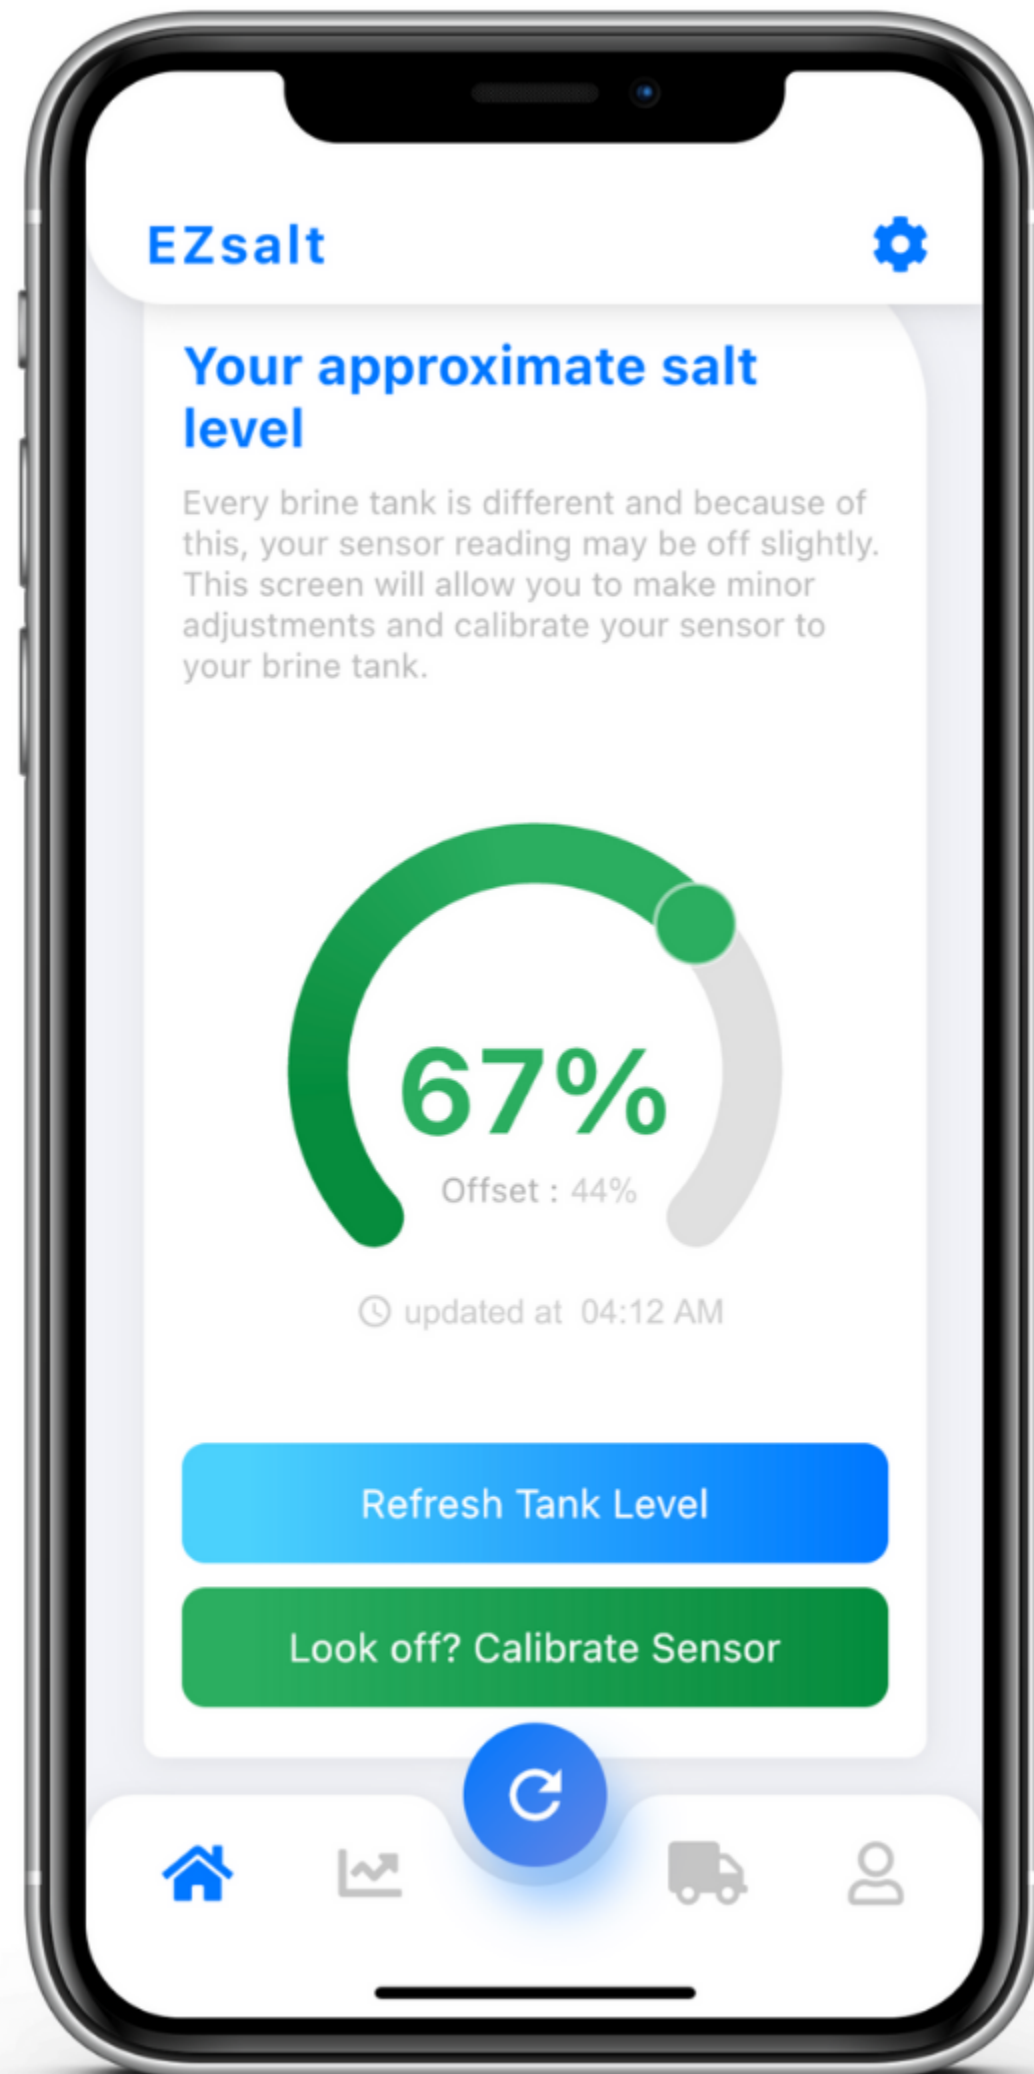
EZsalt

Your approximate salt level

Every brine tank is different and because of this, your sensor reading may be off slightly. This screen will allow you to make minor adjustments and calibrate your sensor to your brine tank.

67%

Offset : 44%

updated at 04:12 AM

Refresh Tank Level

Look off? Calibrate Sensor